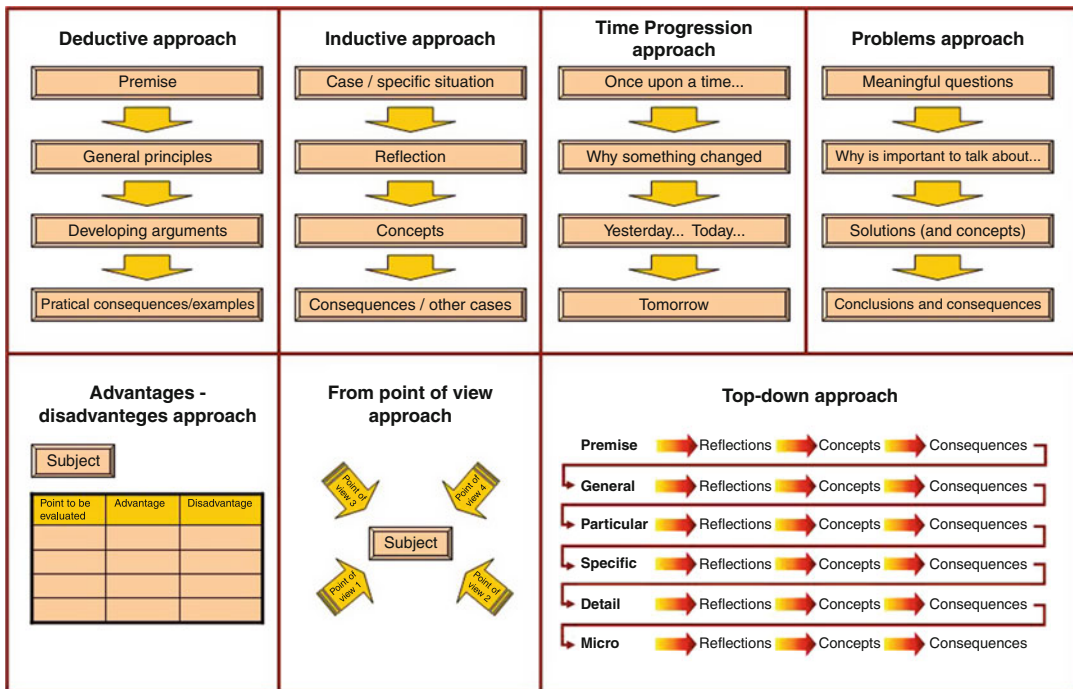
Deductive approach

Premise

General principles

Developing arguments

Pratical consequences/examples

Inductive approach

Case / specific situation

Reflection

Concepts

Consequences / other cases

Time Progression approach

Once upon a time...

Why something changed

Yesterday... Today...

Tomorrow

Problems approach

Meaningful questions

Why is important to talk about...

Solutions (and concepts)

Conclusions and consequences

Advantages - disadvanteges approach

Subject

| Point to be evaluated | Advantage | Disadvantage |
|---|---|---|
| | | |
| | | |
| | | |
| | | |

From point of view approach

Point of view 3

Point of view 4

Subject

Point of view 1

Point of view 2

Top-down approach

Premise Reflections Concepts Consequences

General Reflections Concepts Consequences

Particular Reflections Concepts Consequences

Specific Reflections Concepts Consequences

Detail Reflections Concepts Consequences

Micro Reflections Concepts Consequences